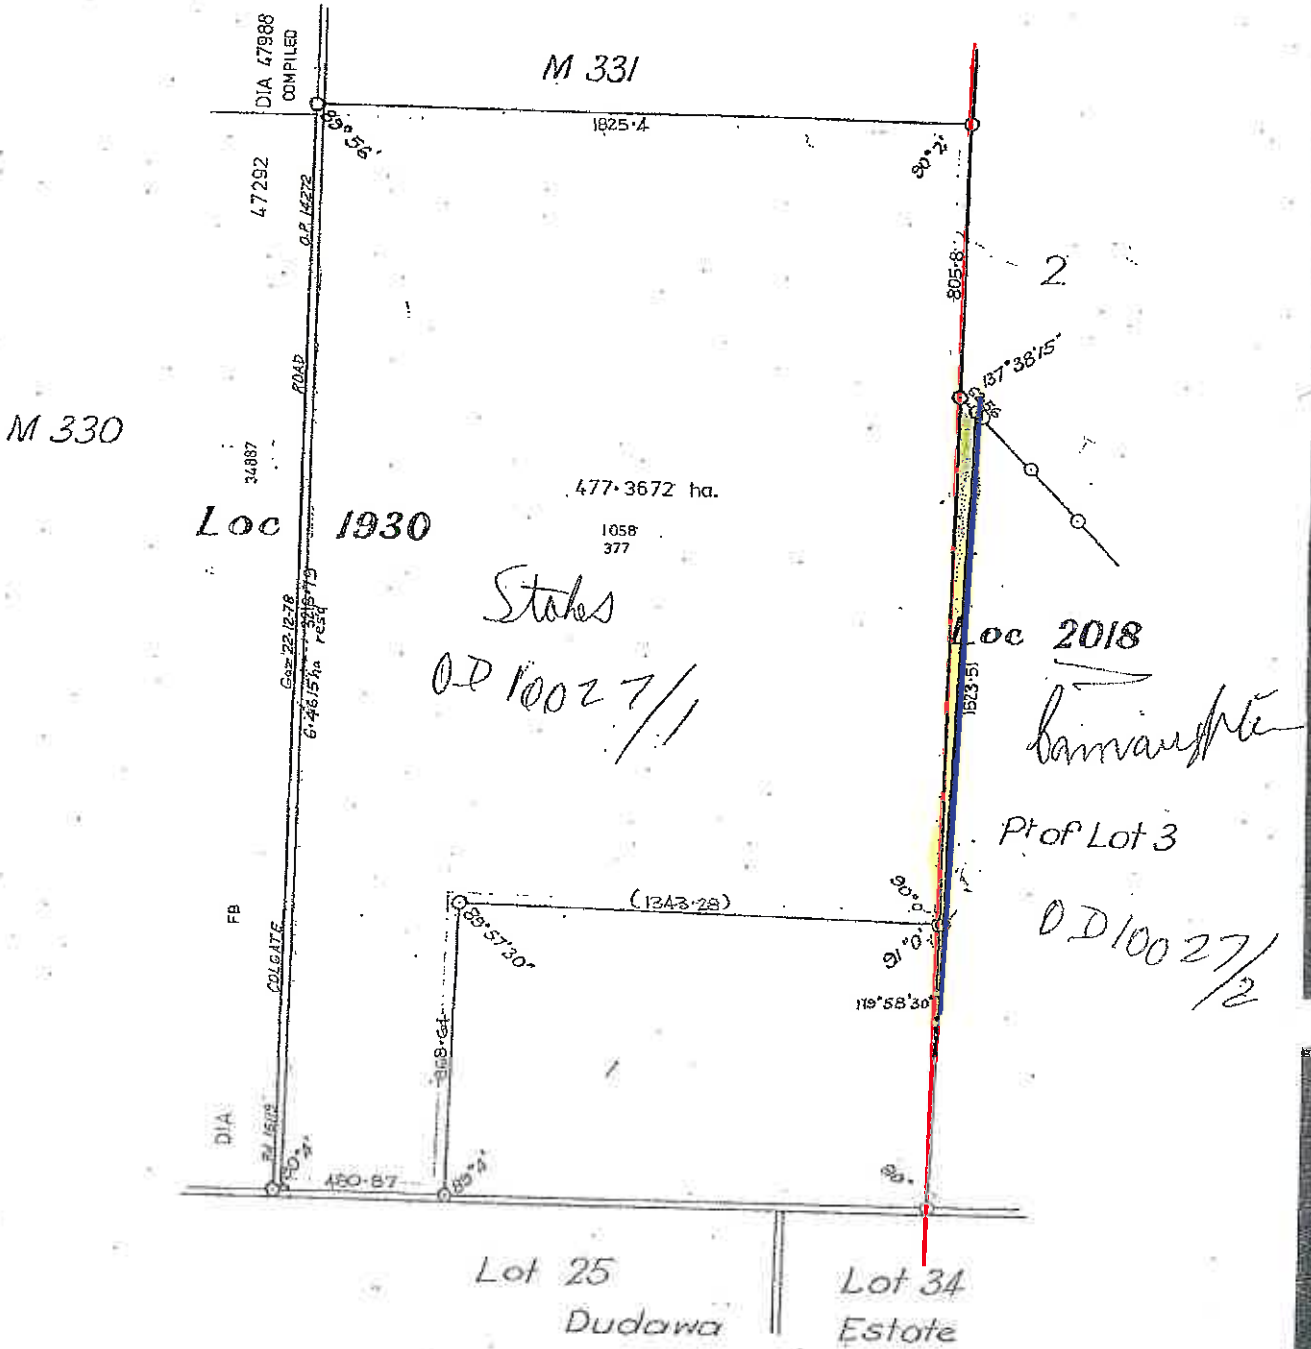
DIA 47988 COMPILED

M 331

1825·4

89°56'

90°2'

47292

O.P. 16272

805·8

2

137°38'15"

M 330

ROAD

34887

477·3672 ha.

Loc 1930

1058
377

Stokes

OD 10027/1

Loc 2018

Gaz '22-12-78
6·4615 ha
3216-79 resq

1523·51

Pt of Lot 3

(1343·28)

90°0'

89°57'30"

OD 10027/2

91°0'

119°58'30"

FB

COLGATE

368·64

DIA

90°2'

480·87

89°4'

90°

Lot 25

Dudawa

Lot 34

Estate